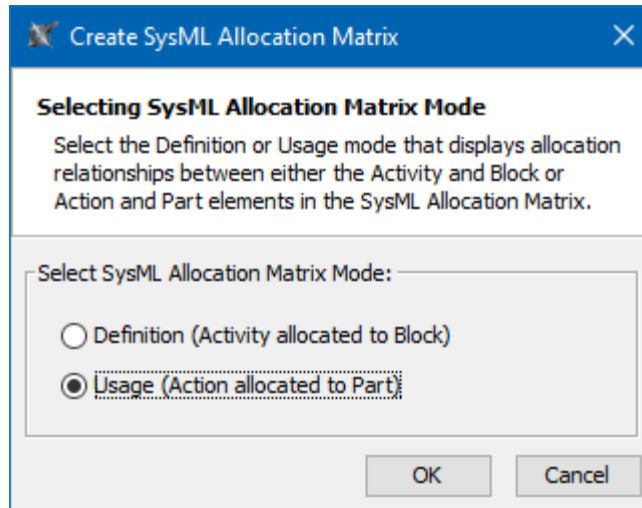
Create SysML Allocation Matrix

Selecting SysML Allocation Matrix Mode

Select the Definition or Usage mode that displays allocation relationships between either the Activity and Block or Action and Part elements in the SysML Allocation Matrix.

Select SysML Allocation Matrix Mode:

Definition (Activity allocated to Block)

Usage (Action allocated to Part)

OK

Cancel